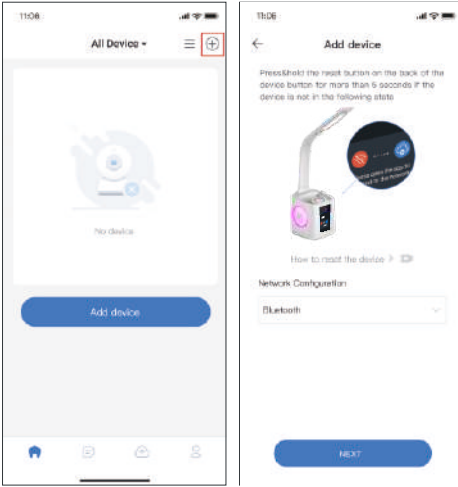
11:06

All Device

No device

Add device

11:06

Add device

Press&hold the reset button on the back of the device button for more than 5 seconds if the device is not in the following state

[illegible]

How to reset the device >

Network Configuration

Bluetooth

NEXT